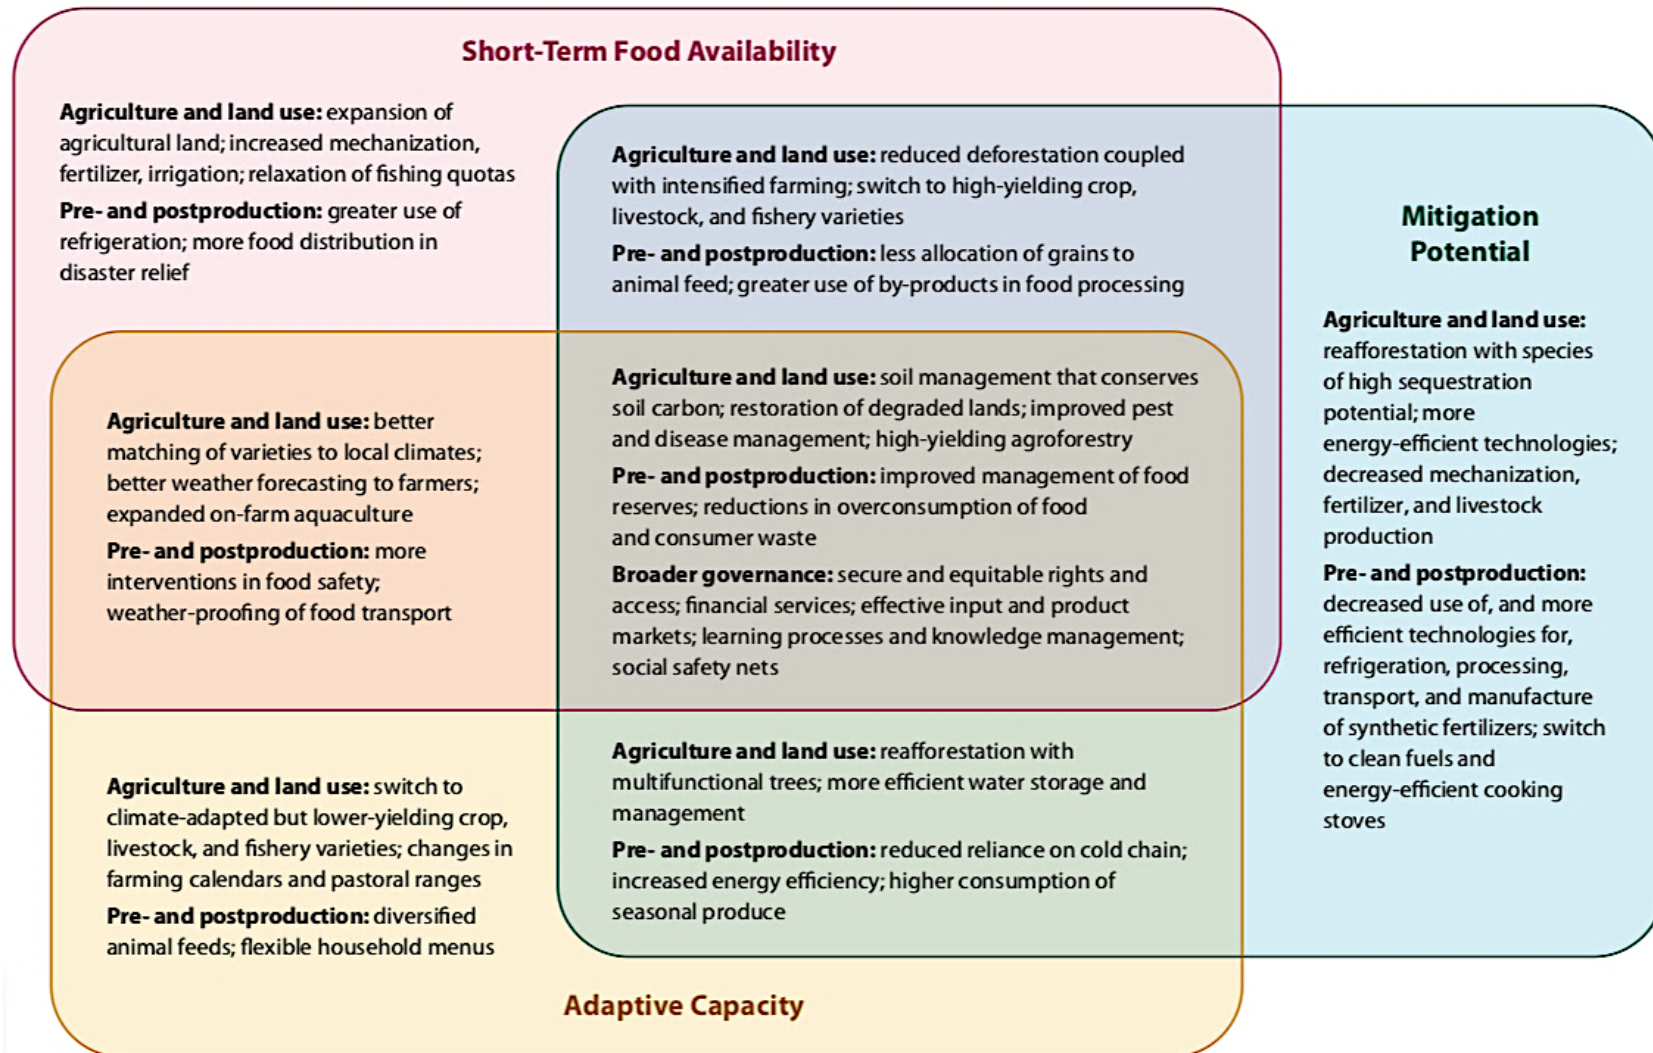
Short-Term Food Availability

Agriculture and land use: expansion of agricultural land; increased mechanization, fertilizer, irrigation; relaxation of fishing quotas

Pre- and postproduction: greater use of refrigeration; more food distribution in disaster relief

Agriculture and land use: reduced deforestation coupled with intensified farming; switch to high-yielding crop, livestock, and fishery varieties

Pre- and postproduction: less allocation of grains to animal feed; greater use of by-products in food processing

Mitigation Potential

Agriculture and land use: reafforestation with species of high sequestration potential; more energy-efficient technologies; decreased mechanization, fertilizer, and livestock production

Pre- and postproduction: decreased use of, and more efficient technologies for, refrigeration, processing, transport, and manufacture of synthetic fertilizers; switch to clean fuels and energy-efficient cooking stoves

Agriculture and land use: better matching of varieties to local climates; better weather forecasting to farmers; expanded on-farm aquaculture

Pre- and postproduction: more interventions in food safety; weather-proofing of food transport

Agriculture and land use: soil management that conserves soil carbon; restoration of degraded lands; improved pest and disease management; high-yielding agroforestry

Pre- and postproduction: improved management of food reserves; reductions in overconsumption of food and consumer waste

Broader governance: secure and equitable rights and access; financial services; effective input and product markets; learning processes and knowledge management; social safety nets

Agriculture and land use: switch to climate-adapted but lower-yielding crop, livestock, and fishery varieties; changes in farming calendars and pastoral ranges

Pre- and postproduction: diversified animal feeds; flexible household menus

Agriculture and land use: reafforestation with multifunctional trees; more efficient water storage and management

Pre- and postproduction: reduced reliance on cold chain; increased energy efficiency; higher consumption of seasonal produce

Adaptive Capacity